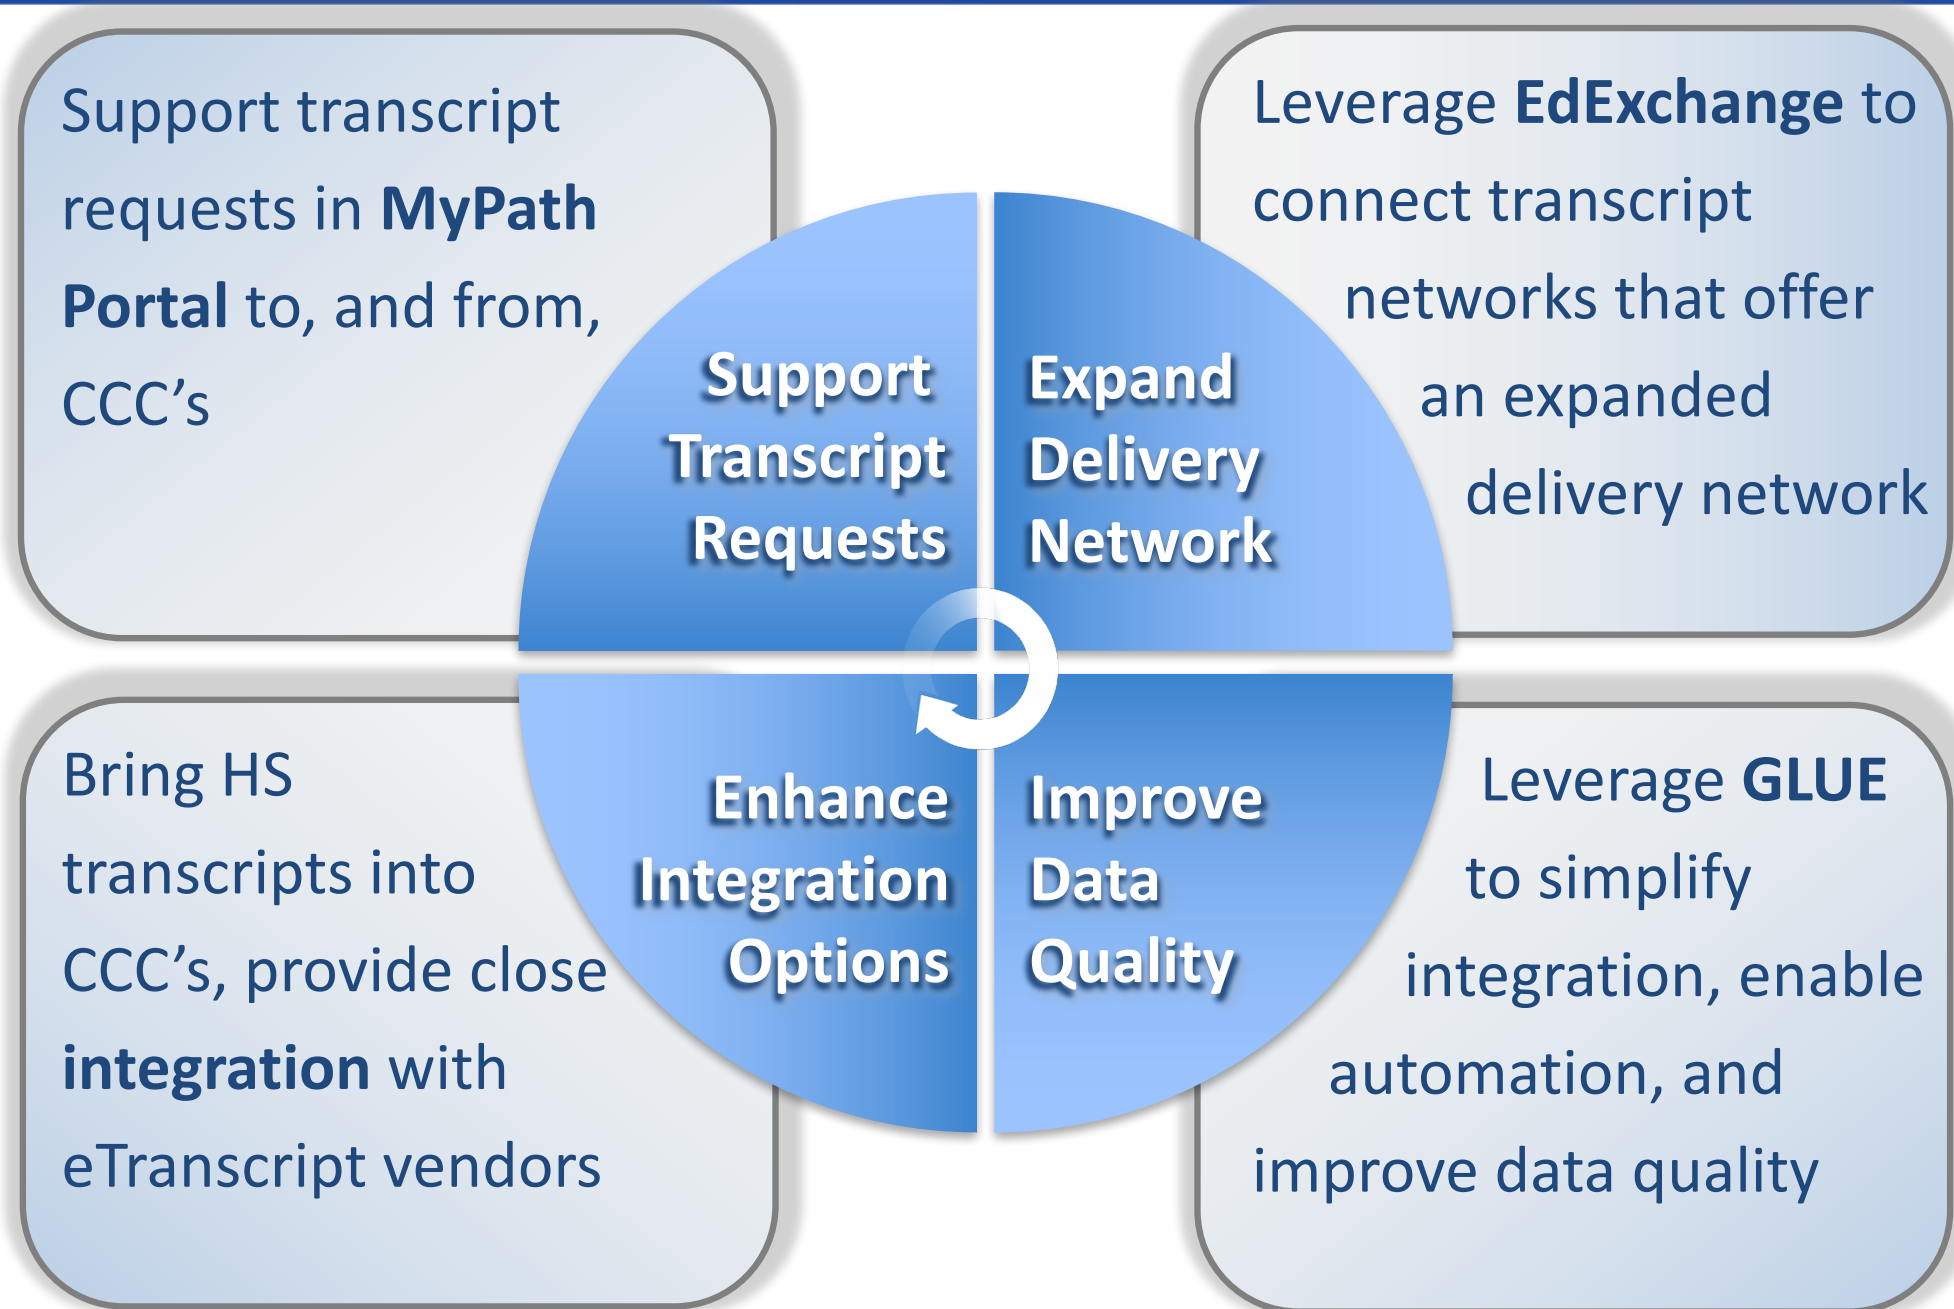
Support transcript requests in **MyPath Portal** to, and from, CCC’s

Support Transcript Requests

Expand Delivery Network

Leverage **EdExchange** to connect transcript networks that offer an expanded delivery network

Bring HS transcripts into CCC’s, provide close **integration** with eTranscript vendors

Enhance Integration Options

Improve Data Quality

Leverage **GLUE** to simplify integration, enable automation, and improve data quality